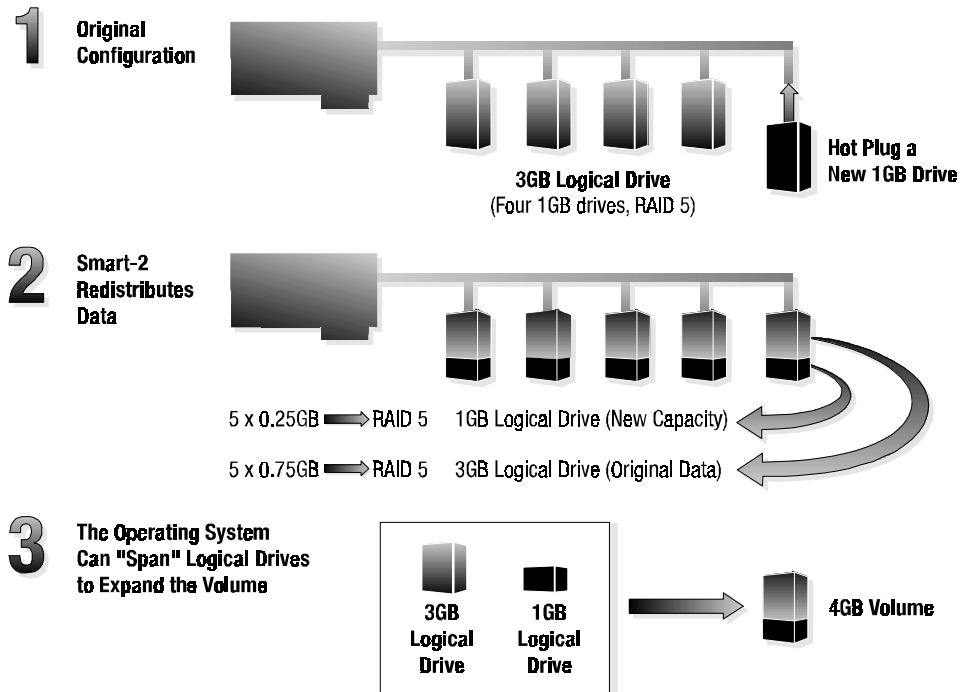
1

Original Configuration

Hot Plug a New 1GB Drive

3GB Logical Drive
(Four 1GB drives, RAID 5)

2

Smart-2 Redistributes Data

5 x 0.25GB RAID 5 1GB Logical Drive (New Capacity)

5 x 0.75GB RAID 5 3GB Logical Drive (Original Data)

3

The Operating System Can "Span" Logical Drives to Expand the Volume

3GB Logical Drive

1GB Logical Drive

4GB Volume